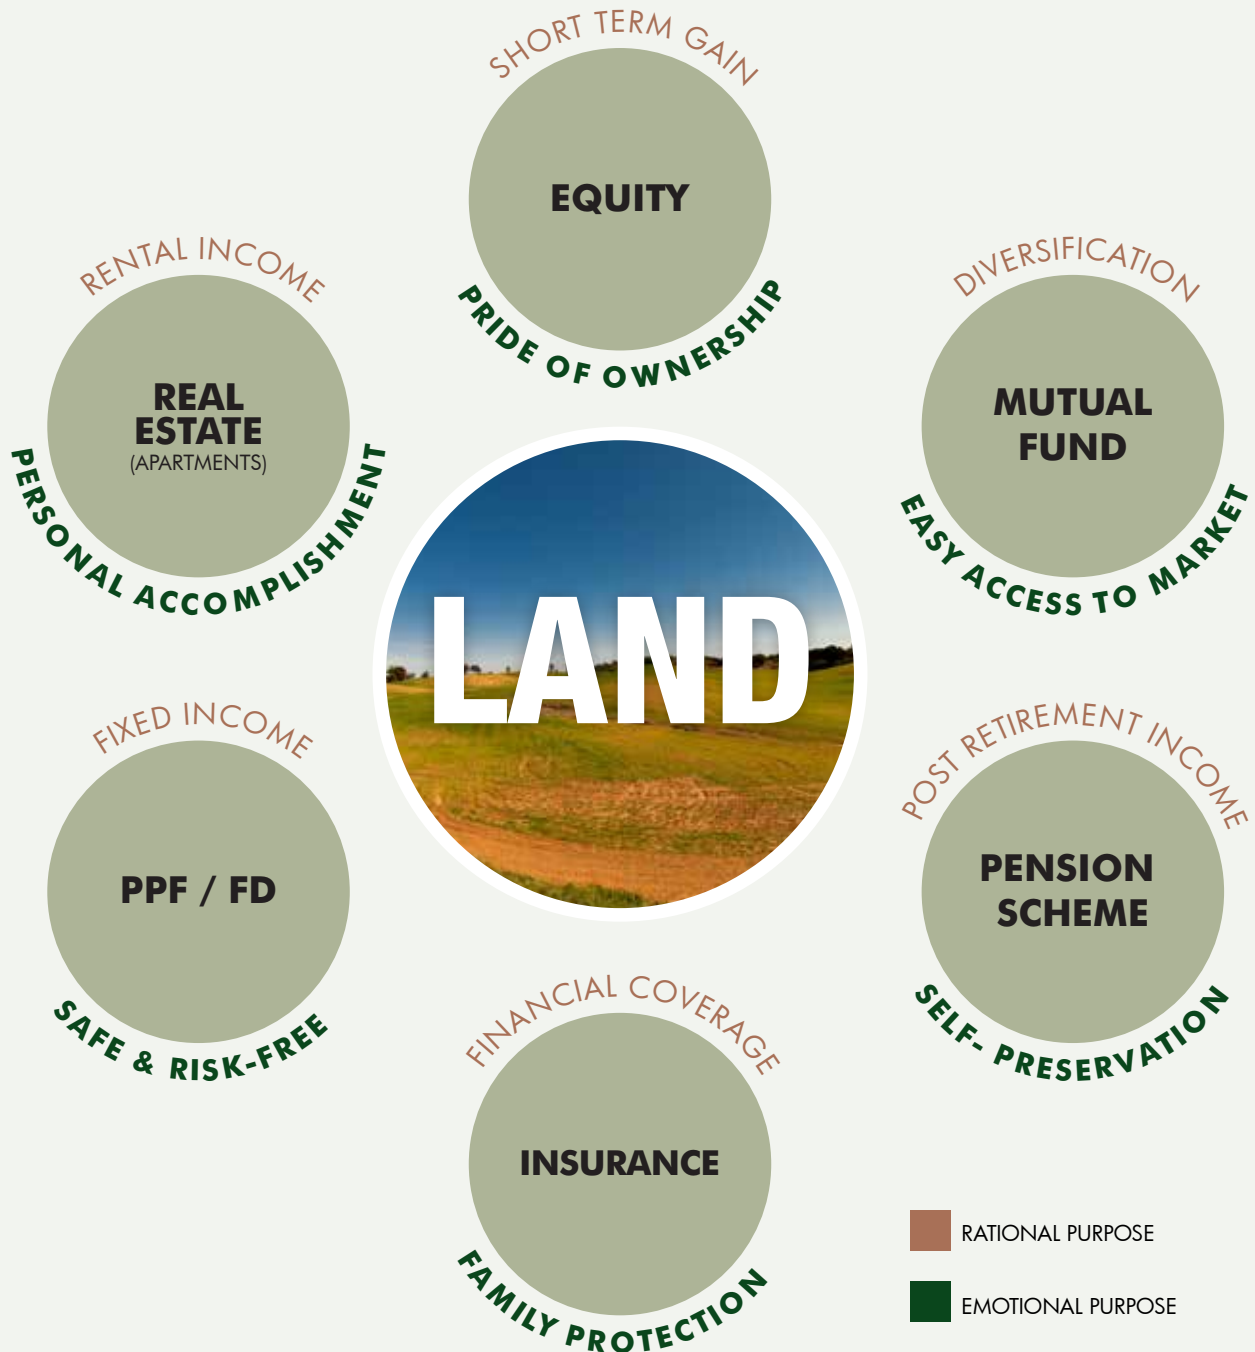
SHORT TERM GAIN
EQUITY
PRIDE OF OWNERSHIP

RENTAL INCOME
REAL ESTATE
(APARTMENTS)
PERSONAL ACCOMPLISHMENT

DIVERSIFICATION
MUTUAL FUND
EASY ACCESS TO MARKET

LAND

FIXED INCOME
PPF / FD
SAFE & RISK-FREE

POST RETIREMENT INCOME
PENSION SCHEME
SELF- PRESERVATION

FINANCIAL COVERAGE
INSURANCE
FAMILY PROTECTION

RATIONAL PURPOSE
EMOTIONAL PURPOSE